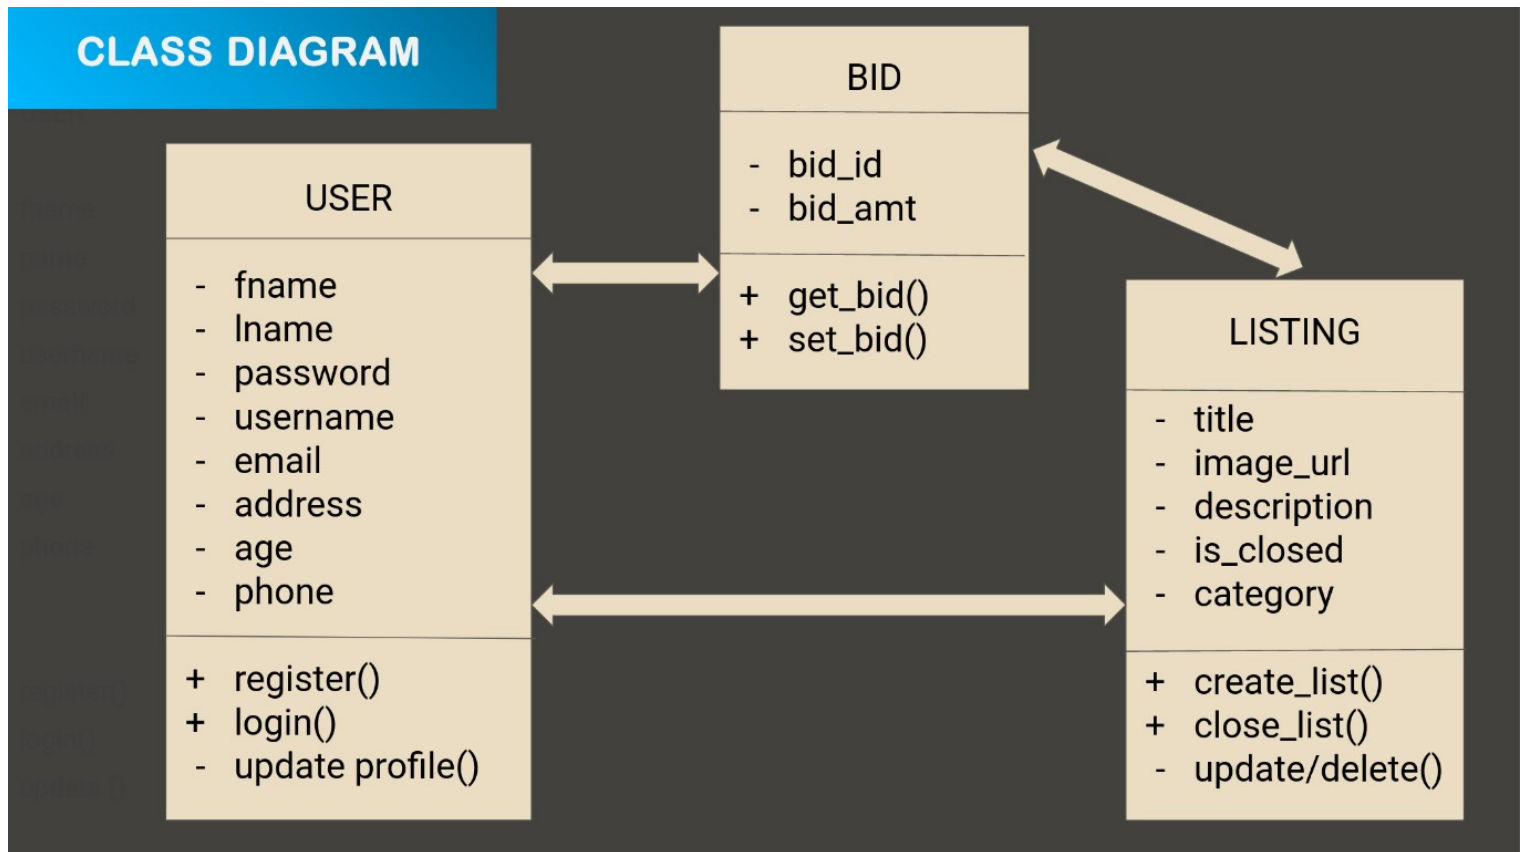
CLASS DIAGRAM

USER

- fname
- lname
- password
- username
- email
- address
- age
- phone

+ register()
+ login()
- update profile()

BID

- bid_id
- bid_amt

+ get_bid()
+ set_bid()

LISTING

- title
- image_url
- description
- is_closed
- category

+ create_list()
+ close_list()
- update/delete()